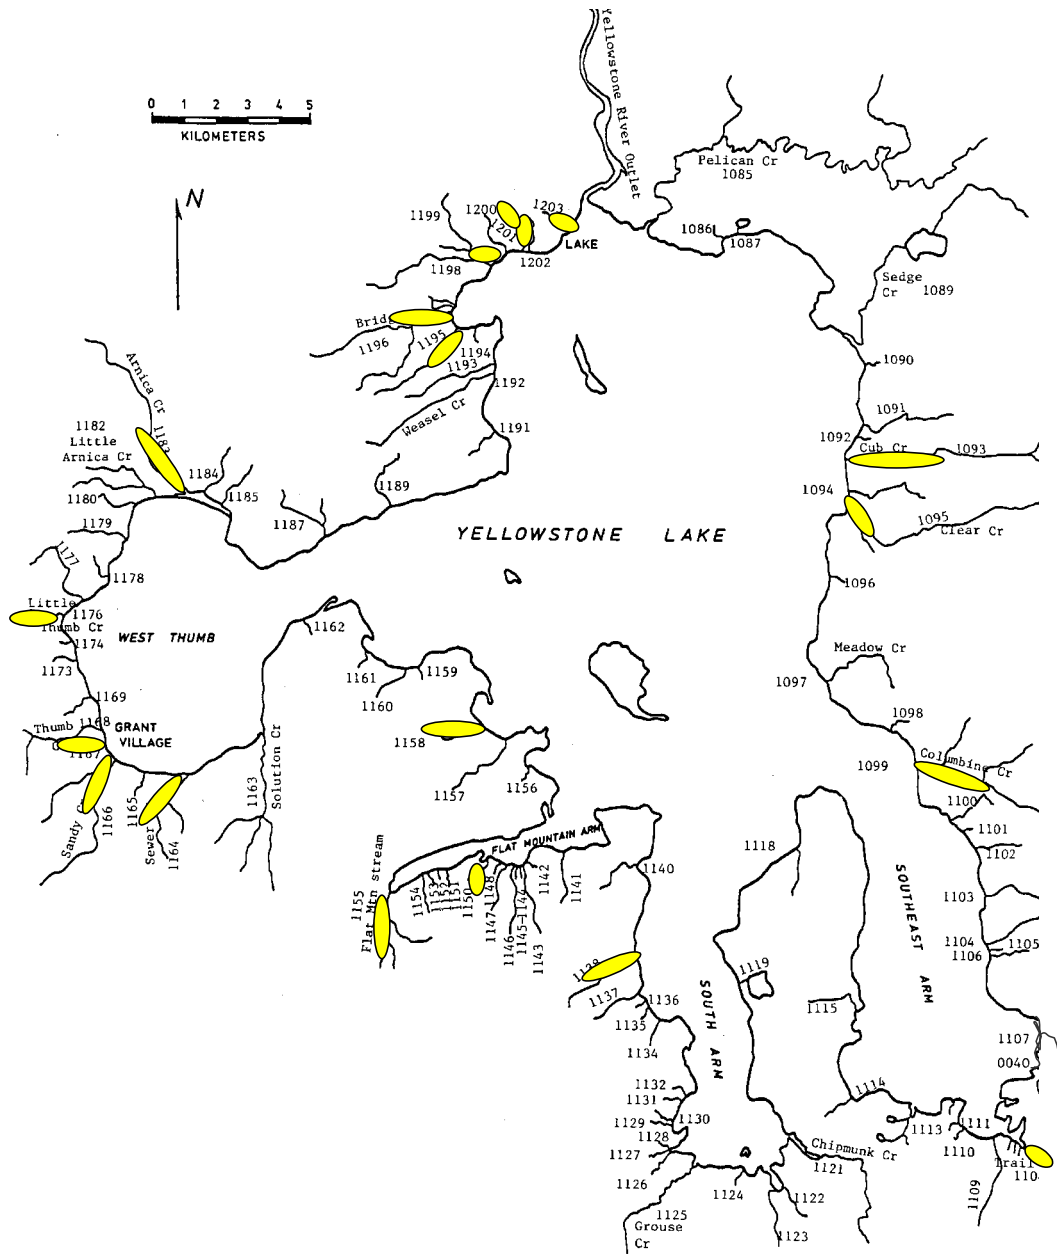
0 1 2 3 4 5
KILOMETERS

N

Yellowstone River Outlet

Pelican Cr
1085

1086
1087

1199
1200
1201
1203
LAKE
1202
1198

Sedge Cr
1089

Brid
1196
1195
1194
1193
1192

1090

Arnica Cr
1182
Little Arnica Cr
1183

Weasel Cr
1191

1091
1092
Cub Cr
1093

1184
1180
1185
1189
1187
1179

1094
1095
Clear Cr

YELLOWSTONE LAKE

1177
1178

1096

Little
1176
Thumb Cr
1174

WEST THUMB

1162

1173

1161
1159
1160

Meadow Cr
1097

1169
Thumb
1168
GRANT VILLAGE
1167

1158

1098

Columbine Cr
1099
1100

Sandy Cr
1166
1165
Sewer
1164
1163
Solution Cr

1157
1156

1101
1102

1155
Flat Mtn stream
1154
1153
1152
1151
1150
1148
1147
1146
1145-1144
1143
1142
FLAT MOUNTAIN ARM
1141
1140

1118

SOUTHEAST ARM

1103
1104
1105
1106

1138
1137
1136
1135
1134

1119

1115

SOUTH ARM

1107
0040

1132
1131
1130
1129
1128
1127
1126

1114
1113
1111
Chipmunk Cr
1110
1121
1124
1122
1125
Grouse Cr
1123

Trail
1108
1109